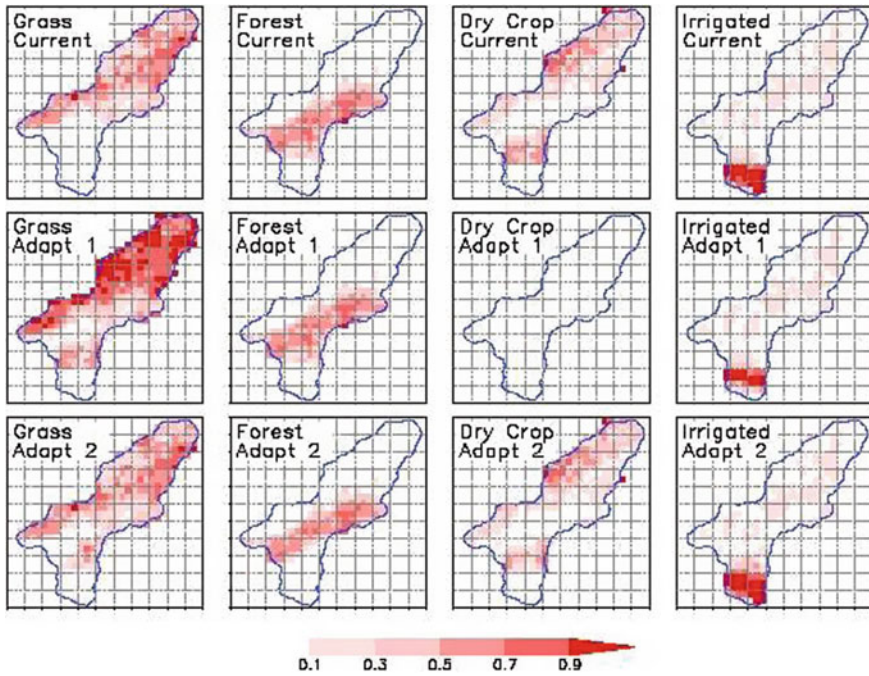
Grass Current

Forest Current

Dry Crop Current

Irrigated Current

Grass Adapt 1

Forest Adapt 1

Dry Crop Adapt 1

Irrigated Adapt 1

Grass Adapt 2

Forest Adapt 2

Dry Crop Adapt 2

Irrigated Adapt 2

0.1 0.3 0.5 0.7 0.9